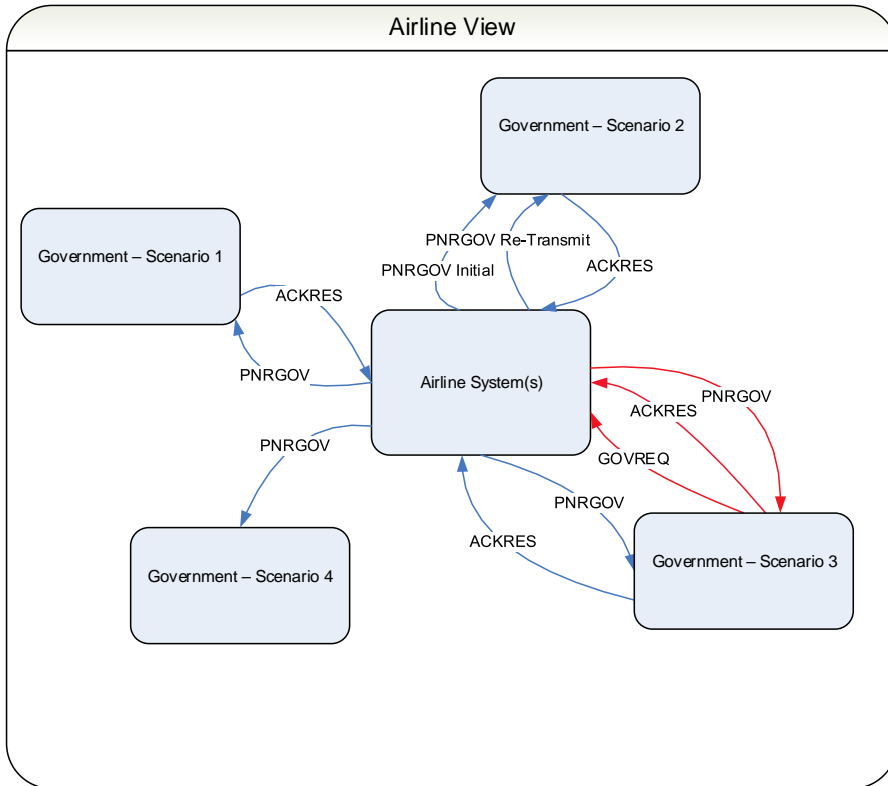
Airline View

Government – Scenario 2

Government – Scenario 1

PNRGOV Re-Transmit

PNRGOV Initial

ACKRES

ACKRES

Airline System(s)

PNRGOV

PNRGOV

ACKRES

PNRGOV

GOVREQ

PNRGOV

ACKRES

Government – Scenario 4

Government – Scenario 3